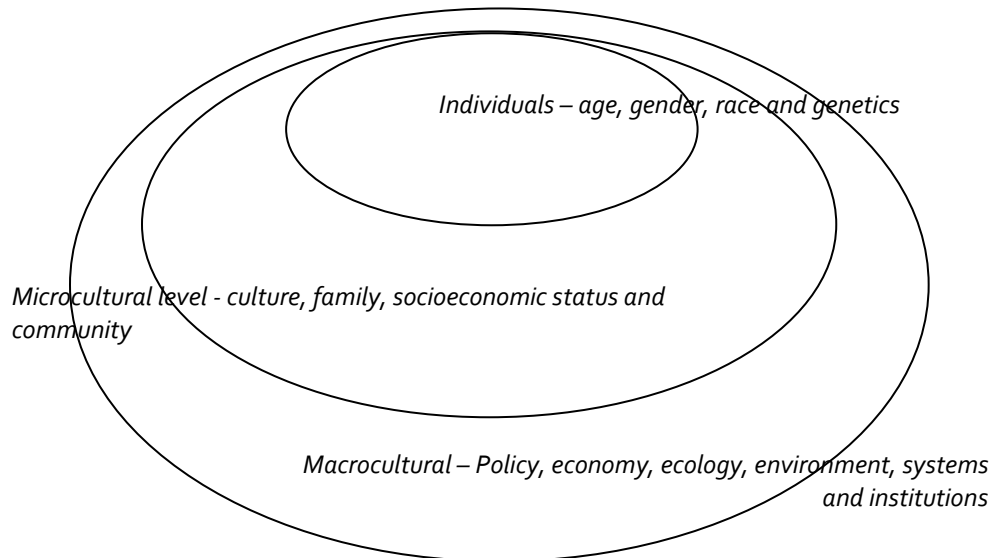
Individuals – age, gender, race and genetics

Microcultural level - culture, family, socioeconomic status and community

Macrocultural – Policy, economy, ecology, environment, systems and institutions